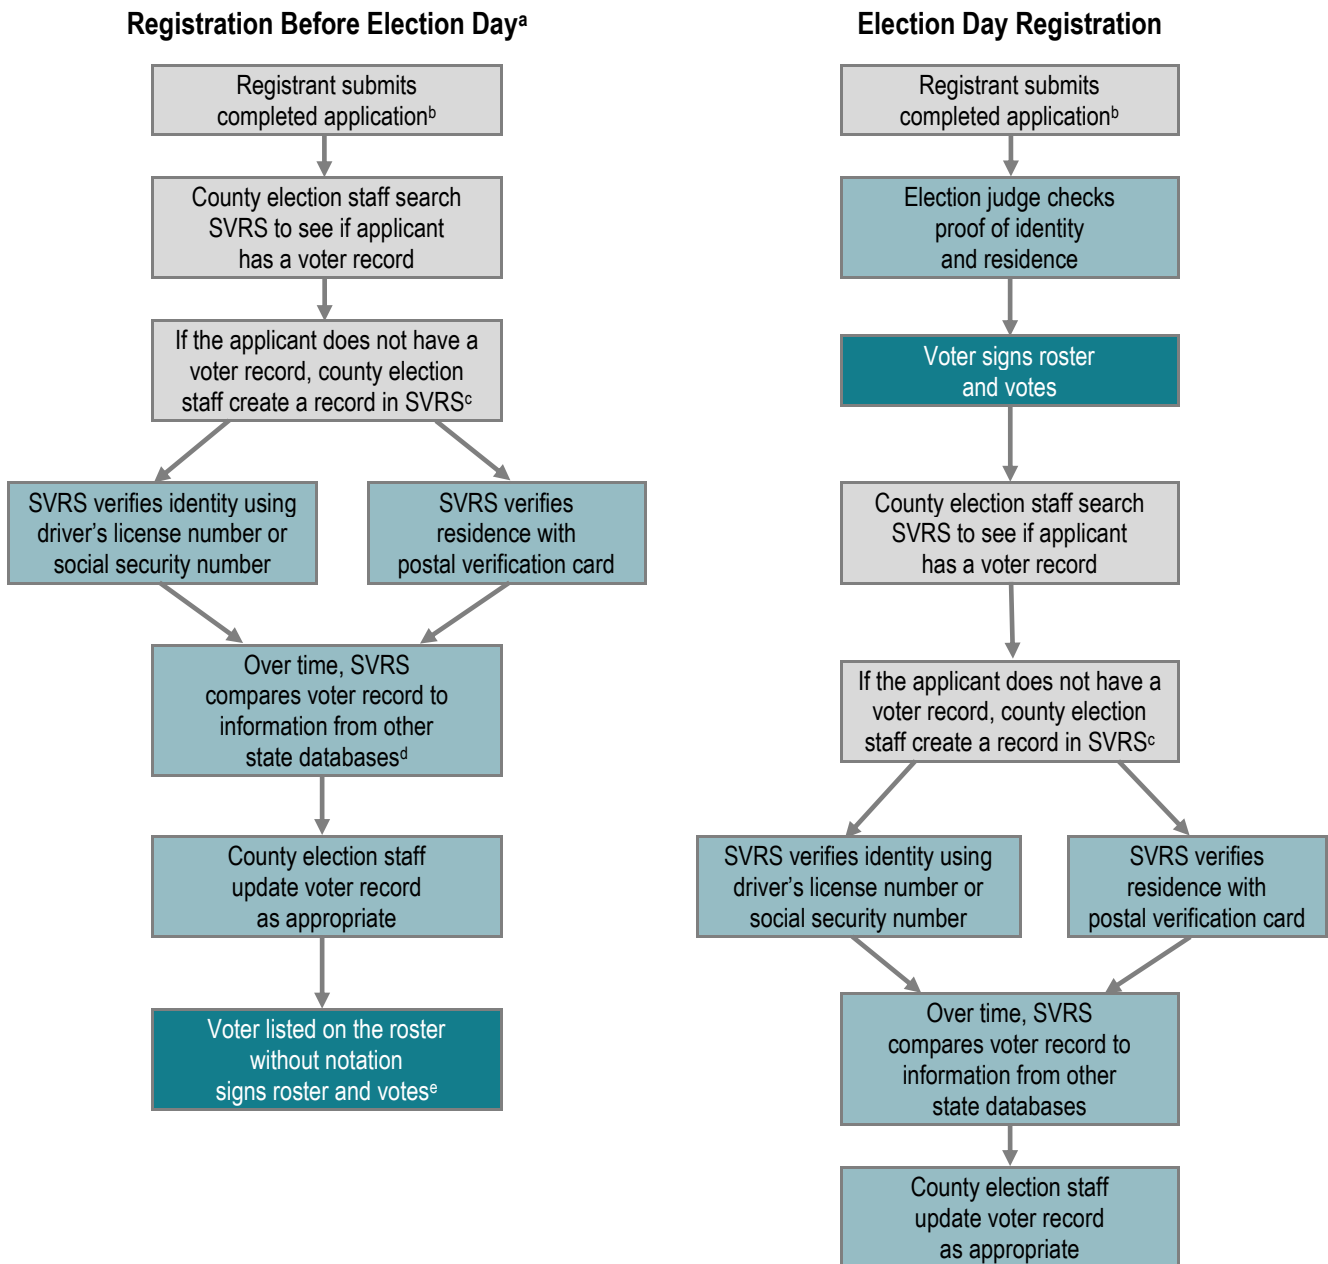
Registration Before Election Day$^{a}$

Registrant submits completed application$^{b}$

County election staff search SVRS to see if applicant has a voter record

If the applicant does not have a voter record, county election staff create a record in SVRS$^{c}$

SVRS verifies identity using driver's license number or social security number

SVRS verifies residence with postal verification card

Over time, SVRS compares voter record to information from other state databases$^{d}$

County election staff update voter record as appropriate

Voter listed on the roster without notation signs roster and votes$^{e}$

Election Day Registration

Registrant submits completed application$^{b}$

Election judge checks proof of identity and residence

Voter signs roster and votes

County election staff search SVRS to see if applicant has a voter record

If the applicant does not have a voter record, county election staff create a record in SVRS$^{c}$

SVRS verifies identity using driver's license number or social security number

SVRS verifies residence with postal verification card

Over time, SVRS compares voter record to information from other state databases

County election staff update voter record as appropriate